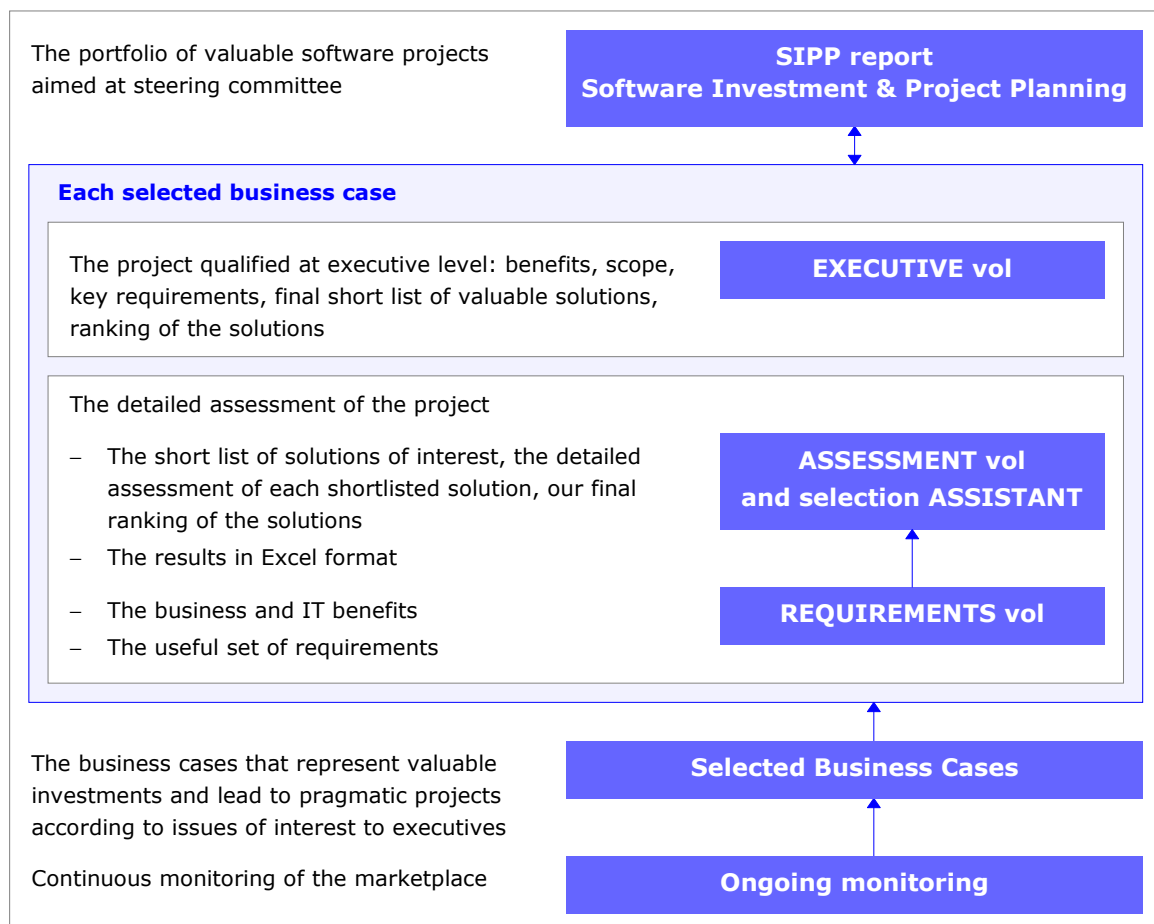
The portfolio of valuable software projects aimed at steering committee

SIPP report
Software Investment & Project Planning

Each selected business case

The project qualified at executive level: benefits, scope, key requirements, final short list of valuable solutions, ranking of the solutions

EXECUTIVE vol

The detailed assessment of the project

– The short list of solutions of interest, the detailed assessment of each shortlisted solution, our final ranking of the solutions
– The results in Excel format
– The business and IT benefits
– The useful set of requirements

ASSESSMENT vol
and selection ASSISTANT

REQUIREMENTS vol

The business cases that represent valuable investments and lead to pragmatic projects according to issues of interest to executives

Selected Business Cases

Continuous monitoring of the marketplace

Ongoing monitoring